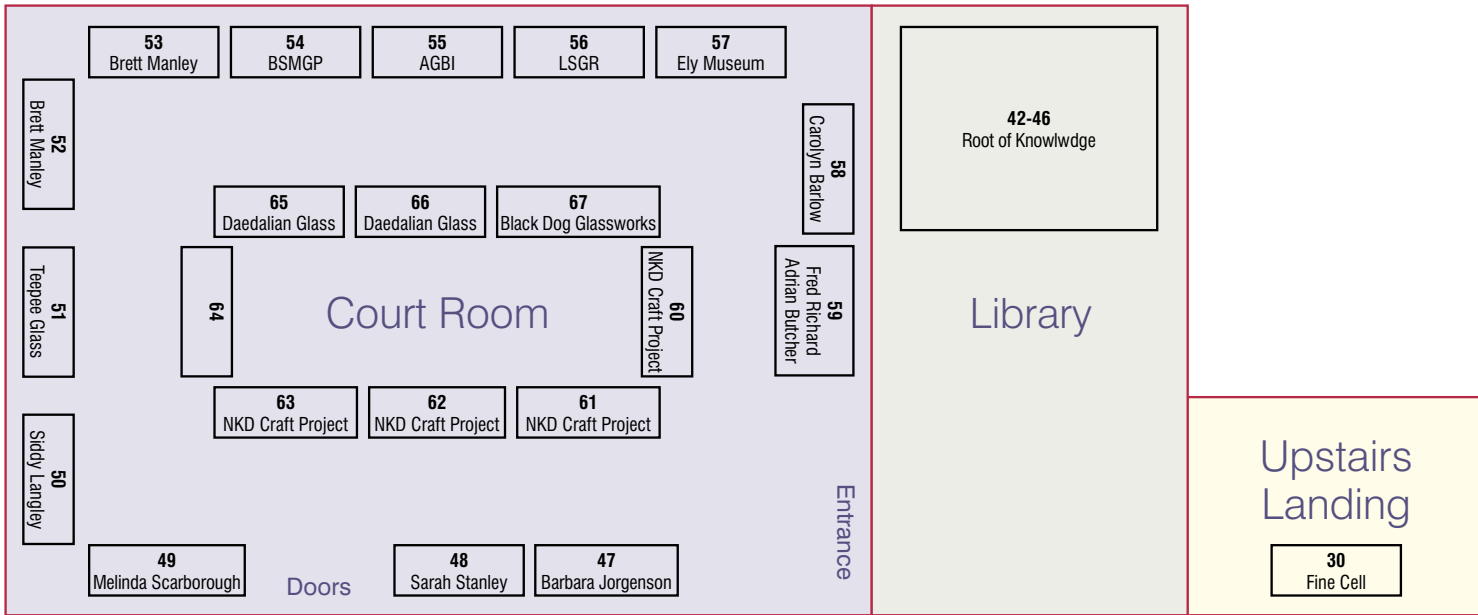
53
Brett Manley

54
BSMGP

55
AGBI

56
LSGR

57
Ely Museum

52
Brett Manley

58
Carolyn Barlow

65
Daedalian Glass

66
Daedalian Glass

67
Black Dog Glassworks

51
Teepee Glass

64

Court Room

60
NKD Craft Project

59
Fred Richard
Adrian Butcher

63
NKD Craft Project

62
NKD Craft Project

61
NKD Craft Project

50
Siddy Langley

49
Melinda Scarborough

Doors

48
Sarah Stanley

47
Barbara Jorgenson

Entrance

42-46
Root of Knowlwdge

Library

Upstairs
Landing

30
Fine Cell